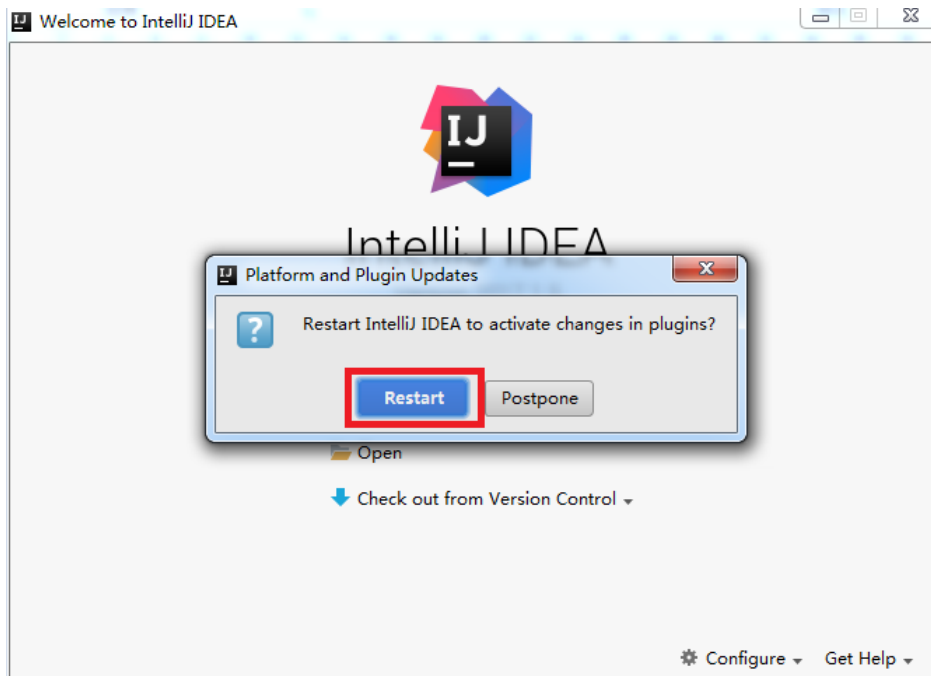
IJ Welcome to IntelliJ IDEA

IJ

IntelliJ IDEA

IJ Platform and Plugin Updates

?

Restart IntelliJ IDEA to activate changes in plugins?

Restart

Postpone

Open

Check out from Version Control

Configure

Get Help